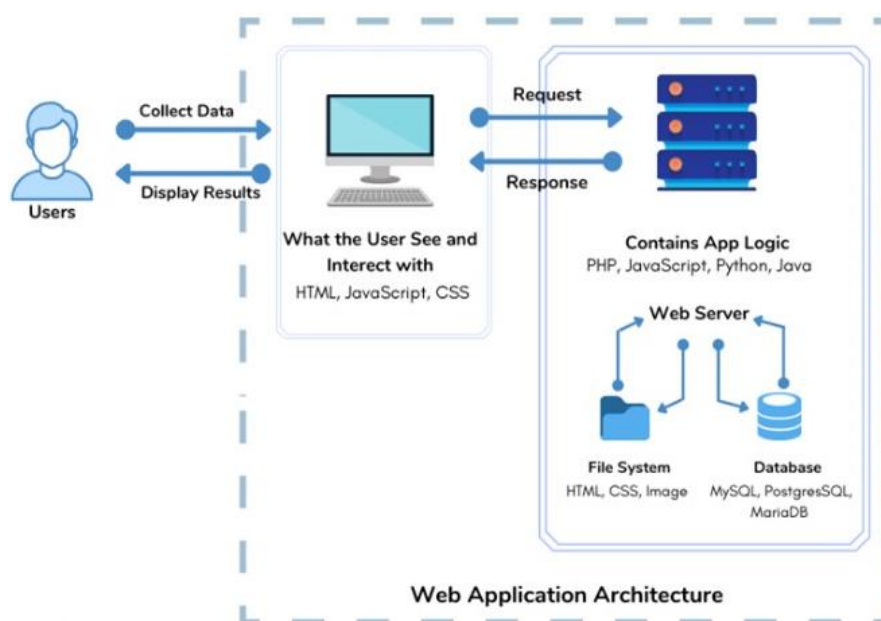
Users

Collect Data

Display Results

What the User See and Interect with

HTML, JavaScript, CSS

Request

Response

Contains App Logic

PHP, JavaScript, Python, Java

Web Server

File System

HTML, CSS, Image

Database

MySQL, PostgresSQL, MariaDB

Web Application Architecture